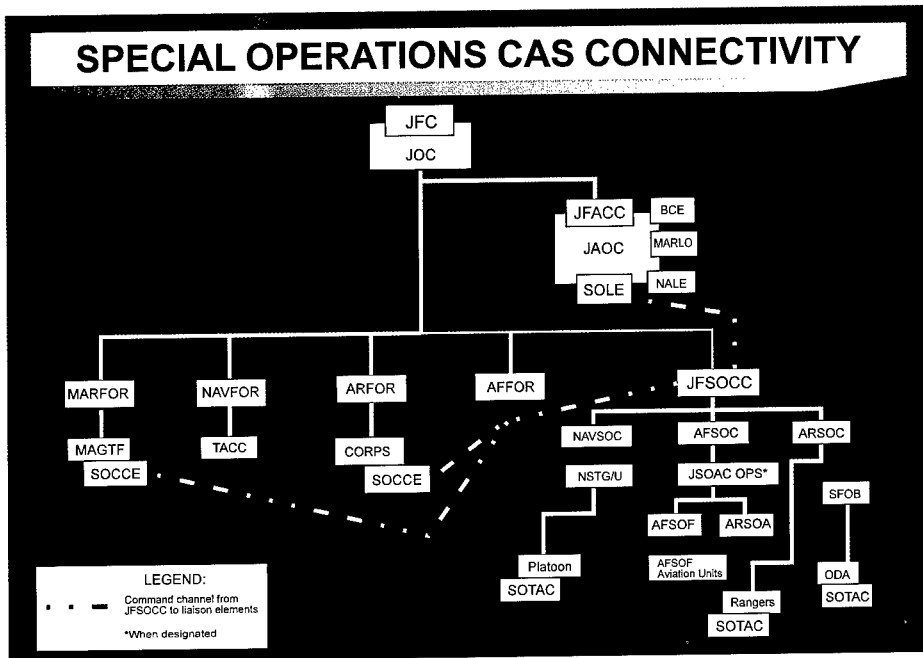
SPECIAL OPERATIONS CAS CONNECTIVITY

JFC
JOC

JFACC
BCE
JAOC
MARLO
SOLE
NALE

MARFOR
NAVFOR
ARFOR
AFFOR
JFSOCC

MAGTF
SOCCE
TACC
CORPS
SOCCE

NAVSOC
AFSOC
ARSOC

NSTG/U
JSOAC OPS*
SFOB

AFSOF
ARSOA

AFSOF Aviation Units

Platoon
SOTAC

ODA
SOTAC

Rangers
SOTAC

LEGEND:
Command channel from JFSOCC to liaison elements
*When designated